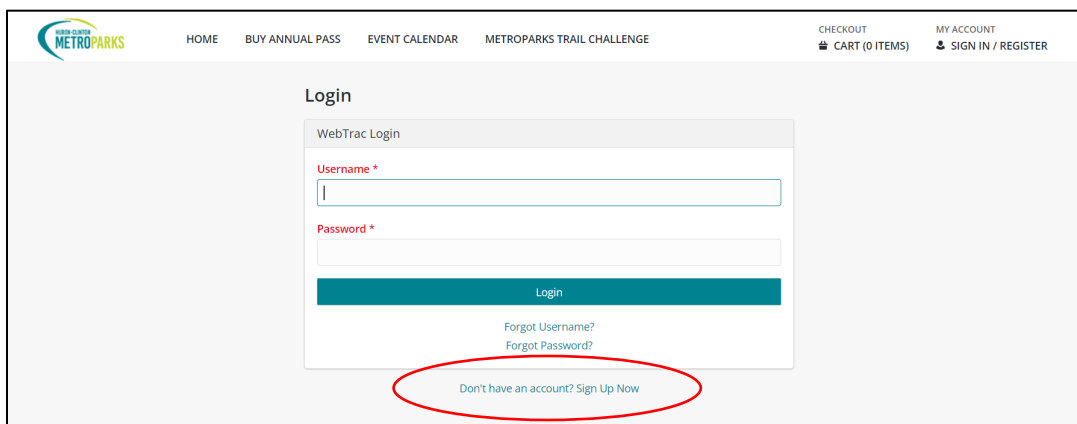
HURON-CLINTON METROPARKS

HOME BUY ANNUAL PASS EVENT CALENDAR METROPARKS TRAIL CHALLENGE

CHECKOUT
CART (0 ITEMS)

MY ACCOUNT
SIGN IN / REGISTER

Login

WebTrac Login

Username *

Password *

Login

Forgot Username?
Forgot Password?

Don't have an account? Sign Up Now